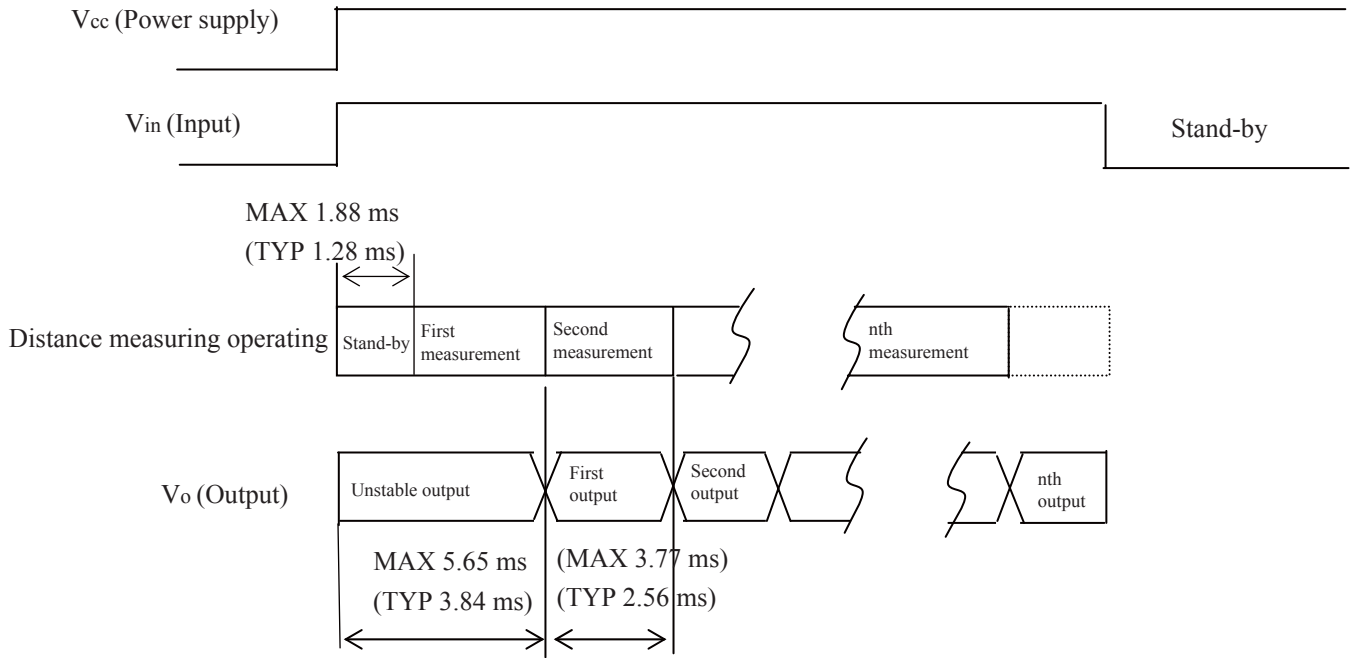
Vcc (Power supply)

Vin (Input)

Stand-by

MAX 1.88 ms
(TYP 1.28 ms)

Distance measuring operating

Stand-by

First measurement

Second measurement

nth measurement

Vo (Output)

Unstable output

First output

Second output

nth output

MAX 5.65 ms
(TYP 3.84 ms)

(MAX 3.77 ms)
(TYP 2.56 ms)